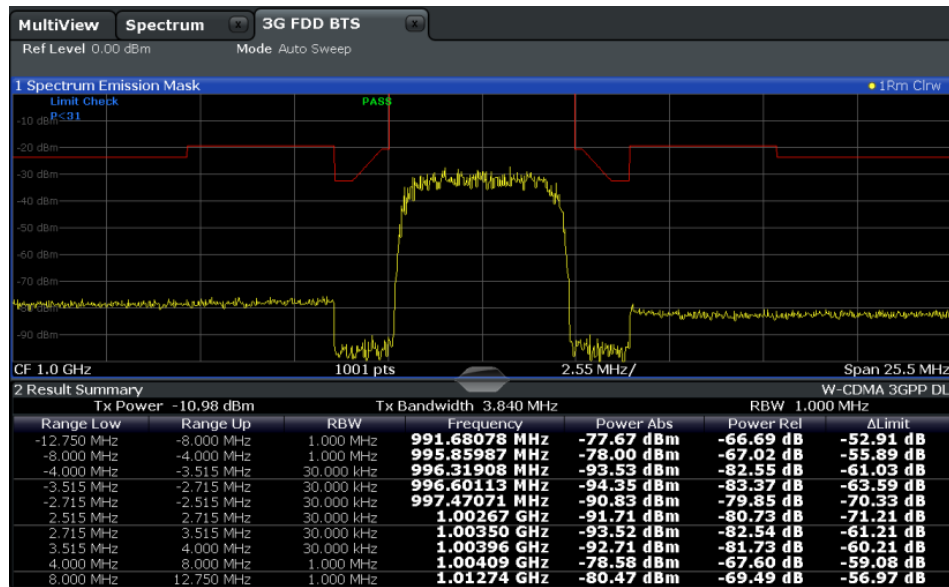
MultiView Spectrum 3G FDD BTS

Ref Level 0.00 dBm Mode Auto Sweep

1 Spectrum Emission Mask ● 1Rm Clrw

Limit Check PASS
P<31

-10 dBm
-20 dBm
-30 dBm
-40 dBm
-50 dBm
-60 dBm
-70 dBm
-80 dBm
-90 dBm

CF 1.0 GHz 1001 pts 2.55 MHz/ Span 25.5 MHz

2 Result Summary W-CDMA 3GPP DL

Tx Power -10.98 dBm Tx Bandwidth 3.840 MHz RBW 1.000 MHz

| Range Low | Range Up | RBW | Frequency | Power Abs | Power Rel | ΔLimit |
|---|---|---|---|---|---|---|
| -12.750 MHz | -8.000 MHz | 1.000 MHz | 991.68078 MHz | -77.67 dBm | -66.69 dB | -52.91 dB |
| -8.000 MHz | -4.000 MHz | 1.000 MHz | 995.85987 MHz | -78.00 dBm | -67.02 dB | -55.89 dB |
| -4.000 MHz | -3.515 MHz | 30.000 kHz | 996.31908 MHz | -93.53 dBm | -82.55 dB | -61.03 dB |
| -3.515 MHz | -2.715 MHz | 30.000 kHz | 996.60113 MHz | -94.35 dBm | -83.37 dB | -63.59 dB |
| -2.715 MHz | -2.515 MHz | 30.000 kHz | 997.47071 MHz | -90.83 dBm | -79.85 dB | -70.33 dB |
| 2.515 MHz | 2.715 MHz | 30.000 kHz | 1.00267 GHz | -91.71 dBm | -80.73 dB | -71.21 dB |
| 2.715 MHz | 3.515 MHz | 30.000 kHz | 1.00350 GHz | -93.52 dBm | -82.54 dB | -61.21 dB |
| 3.515 MHz | 4.000 MHz | 30.000 kHz | 1.00396 GHz | -92.71 dBm | -81.73 dB | -60.21 dB |
| 4.000 MHz | 8.000 MHz | 1.000 MHz | 1.00409 GHz | -78.58 dBm | -67.60 dB | -59.08 dB |
| 8.000 MHz | 12.750 MHz | 1.000 MHz | 1.01274 GHz | -80.47 dBm | -69.49 dB | -56.97 dB |